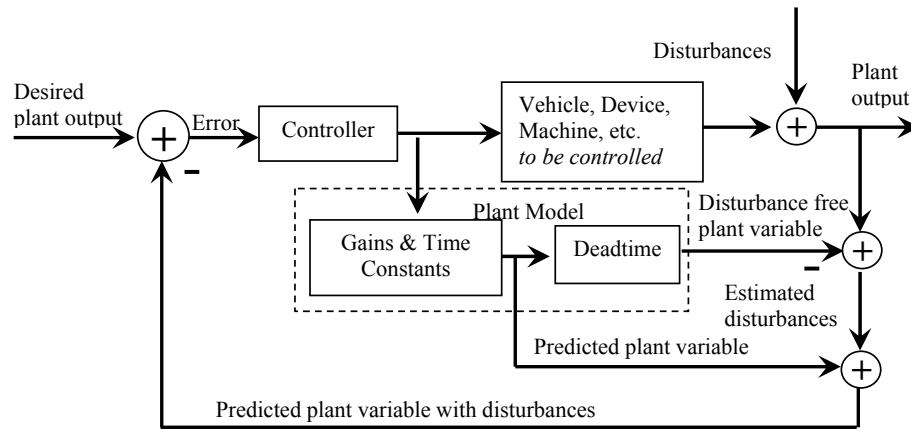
Disturbances

Plant output

Desired plant output

Error

Controller

Vehicle, Device, Machine, etc. *to be controlled*

-

Plant Model

Gains & Time Constants

Deadtime

Disturbance free plant variable

-

Estimated disturbances

Predicted plant variable

Predicted plant variable with disturbances